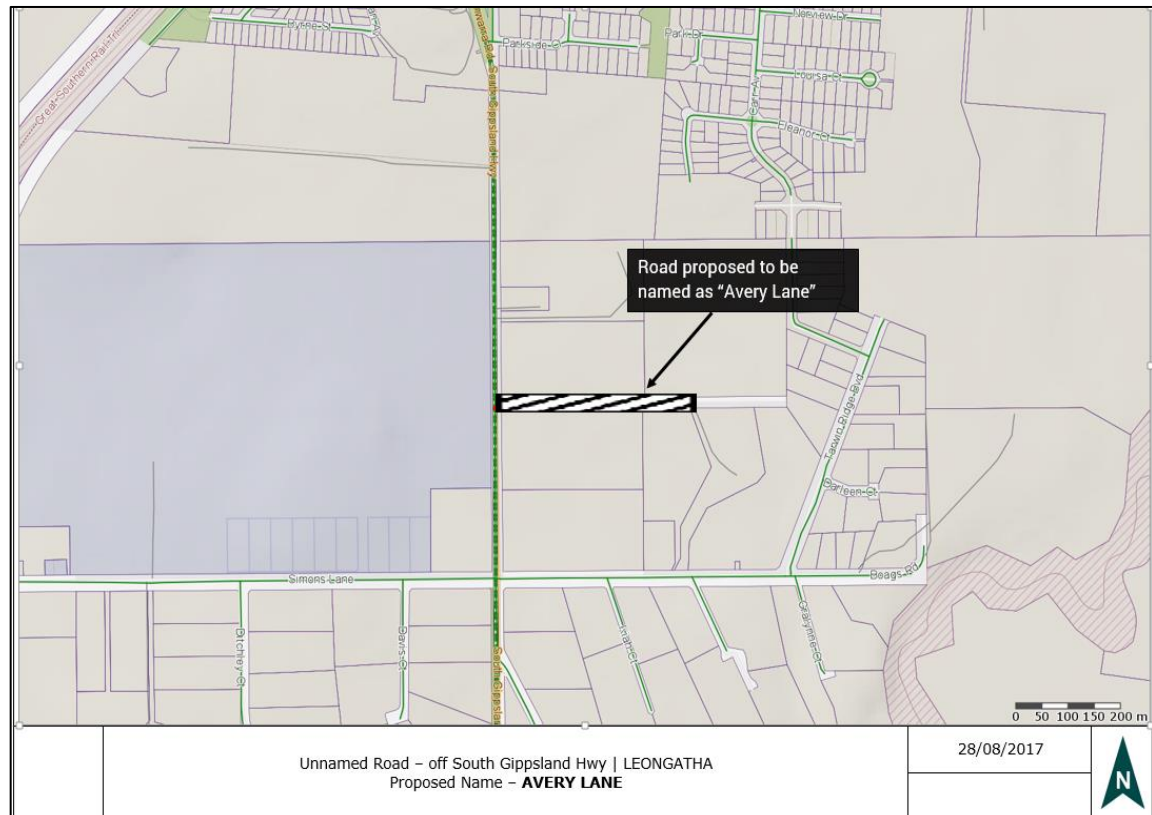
Great Southern Rail Trail

Rytree St

Parkside Ct

Park Dr

Louisa Ct

Eleanor Ct

South Gippsland Hwy

Road proposed to be named as "Avery Lane"

Lawon Ridge Blvd

Barleen Ct

Simons Lane

Boags Rd

Ditchley Ct

Davis Ct

South Gippsland

Graymore Ct

0 50 100 150 200 m

Unnamed Road – off South Gippsland Hwy | LEONGATHA
Proposed Name – **AVERY LANE**

28/08/2017

N